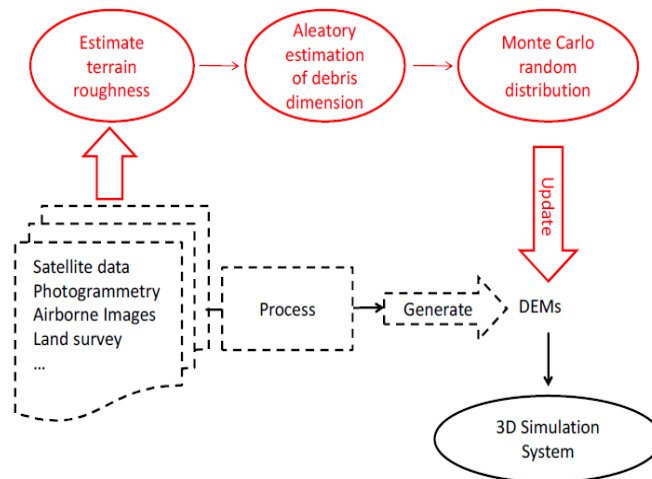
Estimate terrain roughness

Aleatory estimation of debris dimension

Monte Carlo random distribution

Update

Satellite data
Photogrammetry
Airborne Images
Land survey
...

Process

Generate

DEMs

3D Simulation System